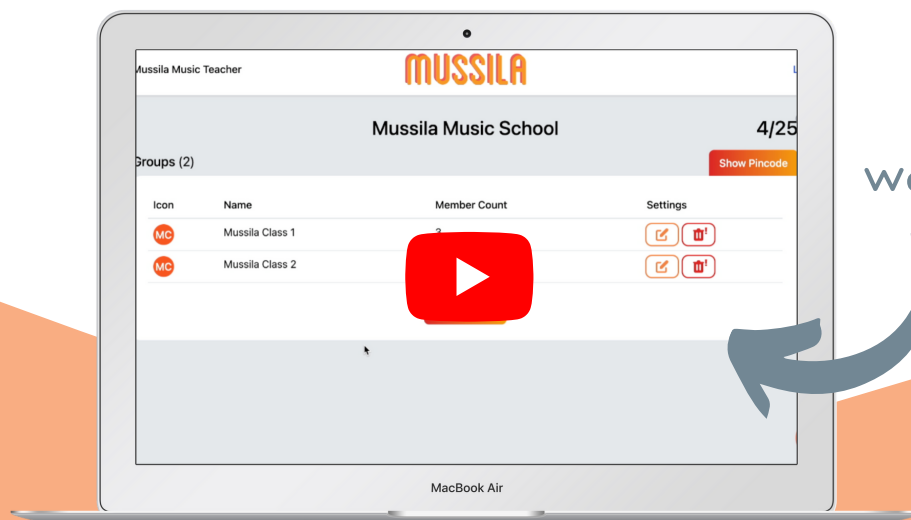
Mussila Music Teacher

MUSSILA

L

Mussila Music School

4/25

Groups (2)

Show Pincode

| Icon | Name | Member Count | Settings |
|---|---|---|---|
| MC | Mussila Class 1 | 3 | |
| MC | Mussila Class 2 | | |

We

MacBook Air